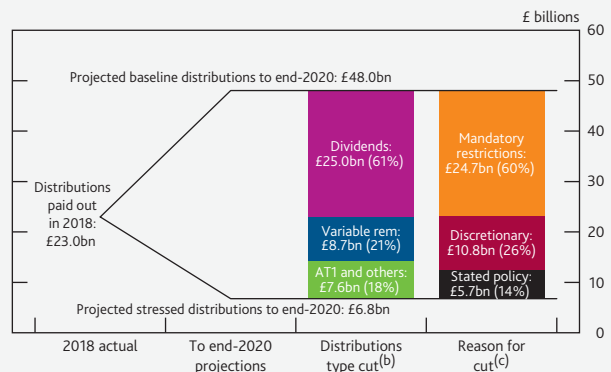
£ billions

60

50

40

30

20

10

0

Projected baseline distributions to end-2020: £48.0bn

Distributions paid out in 2018: £23.0bn

Dividends: £25.0bn (61%)

Variable rem: £8.7bn (21%)

AT1 and others: £7.6bn (18%)

Mandatory restrictions: £24.7bn (60%)

Discretionary: £10.8bn (26%)

Stated policy: £5.7bn (14%)

Projected stressed distributions to end-2020: £6.8bn

2018 actual

To end-2020 projections

Distributions type cut$^{(b)}$

Reason for cut$^{(c)}$